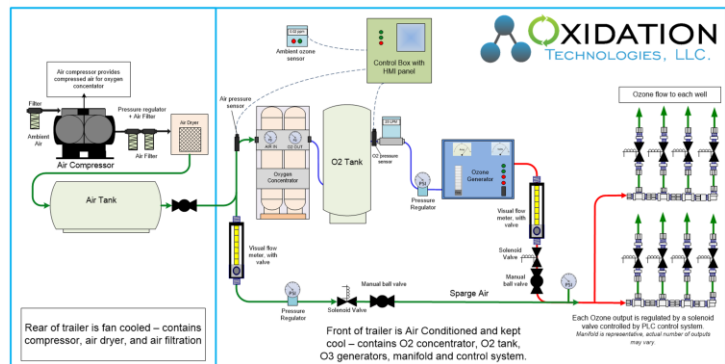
OXIDATION TECHNOLOGIES, LLC.

Air compressor provides compressed air for oxygen concentrator

Filter

Ambient Air

Pressure regulator + Air Filter

Air Filter

Air Dryer

Air Compressor

Air Tank

Ambient ozone sensor

Control Box with HMI panel

Air pressure sensor

AIR IN

O2 OUT

Oxygen Concentrator

O2 Tank

O2 pressure sensor

PSI

Pressure Regulator

Ozone Generator

Visual flow meter, with valve

Solenoid Valve

Manual ball valve

PSI

Ozone flow to each well

Visual flow meter, with valve

Pressure Regulator

Solenoid Valve

Manual ball valve

Sparge Air

Rear of trailer is fan cooled – contains compressor, air dryer, and air filtration

Front of trailer is Air Conditioned and kept cool – contains O2 concentrator, O2 tank, O3 generators, manifold and control system.

Each Ozone output is regulated by a solenoid valve controlled by PLC control system. Manifold is representative, actual number of outputs may vary.